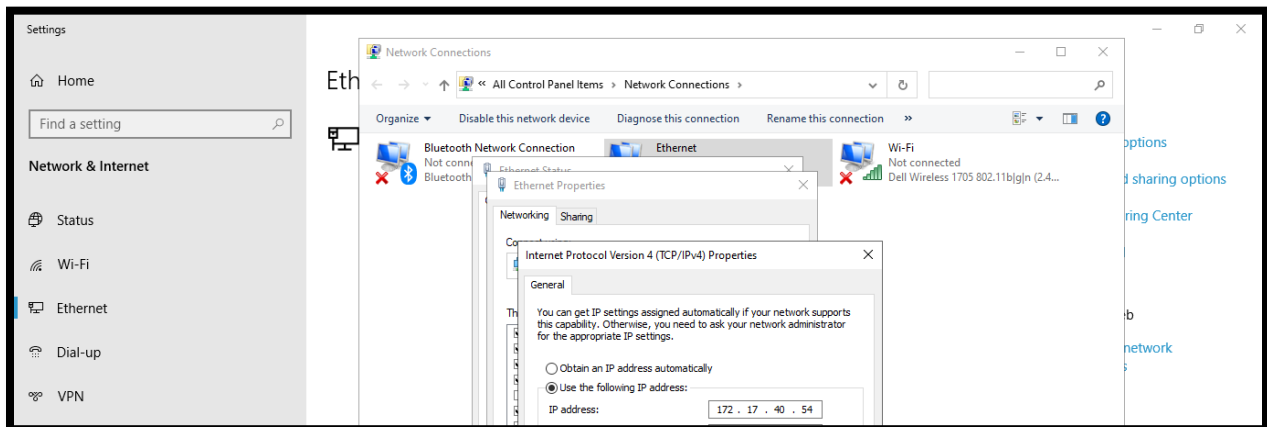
Settings

Home

Find a setting

Network & Internet

Status

Wi-Fi

Ethernet

Dial-up

VPN

Eth

Network Connections

« All Control Panel Items › Network Connections ›

Organize ▾ Disable this network device Diagnose this connection Rename this connection »

Bluetooth Network Connection
Not conn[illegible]
Bluetooth

Ethernet

Wi-Fi
Not connected
Dell Wireless 1705 802.11b|g|n (2.4...

Ethernet Status

Ethernet Properties

Networking Sharing

Internet Protocol Version 4 (TCP/IPv4) Properties

General

You can get IP settings assigned automatically if your network supports this capability. Otherwise, you need to ask your network administrator for the appropriate IP settings.

Obtain an IP address automatically

Use the following IP address:

IP address: 172 . 17 . 40 . 54

options

d sharing options

ring Center

eb

network